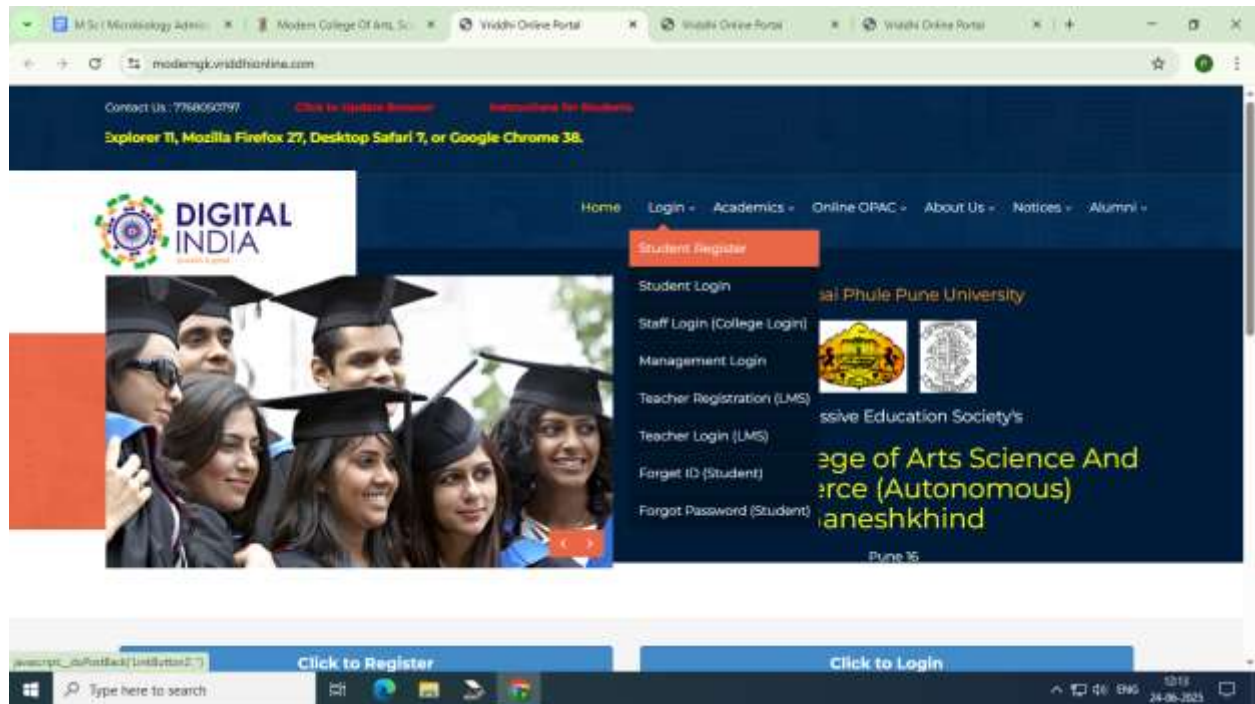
M.Sc (Microbiology Admiss × | Modern College Of Arts, Sc × | Vriddhi Online Portal × | Vriddhi Online Portal × | Vriddhi Online Portal × | +

modemgk.vriddhionline.com

Contact Us : 7768050797 Click to Update Browser Instructions for Students

Explorer 11, Mozilla Firefox 27, Desktop Safari 7, or Google Chrome 38.

DIGITAL INDIA

Home Login Academics Online OPAC About Us Notices Alumni

Student Register

Student Login

Staff Login (College Login)

Management Login

Teacher Registration (LMS)

Teacher Login (LMS)

Forget ID (Student)

Forgot Password (Student)

ai Phule Pune University

ssive Education Society's

ege of Arts Science And erce (Autonomous) aneshkhind

Pune 16

javascript:__doPostBack('LinkButton2','')

Click to Register

Click to Login

Type here to search

ENG 12:13 24-06-2025